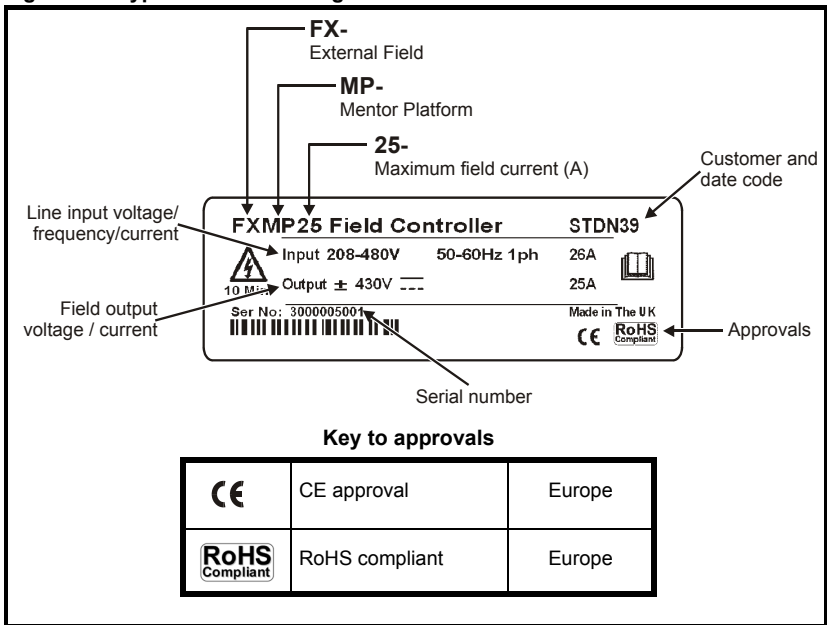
FX-
External Field

MP-
Mentor Platform

25-
Maximum field current (A)

Customer and date code

Line input voltage/ frequency/current

FXMP25 Field Controller
STDN39
Input 208-480V 50-60Hz 1ph 26A
Output ± 430V ⎓ 25A
10 Min
Ser No: 3000005001
Made in The UK
CE
RoHS Compliant

Field output voltage / current

Approvals

Serial number

Key to approvals

| | | |
|---|---|---|
| CE | CE approval | Europe |
| RoHS Compliant | RoHS compliant | Europe |